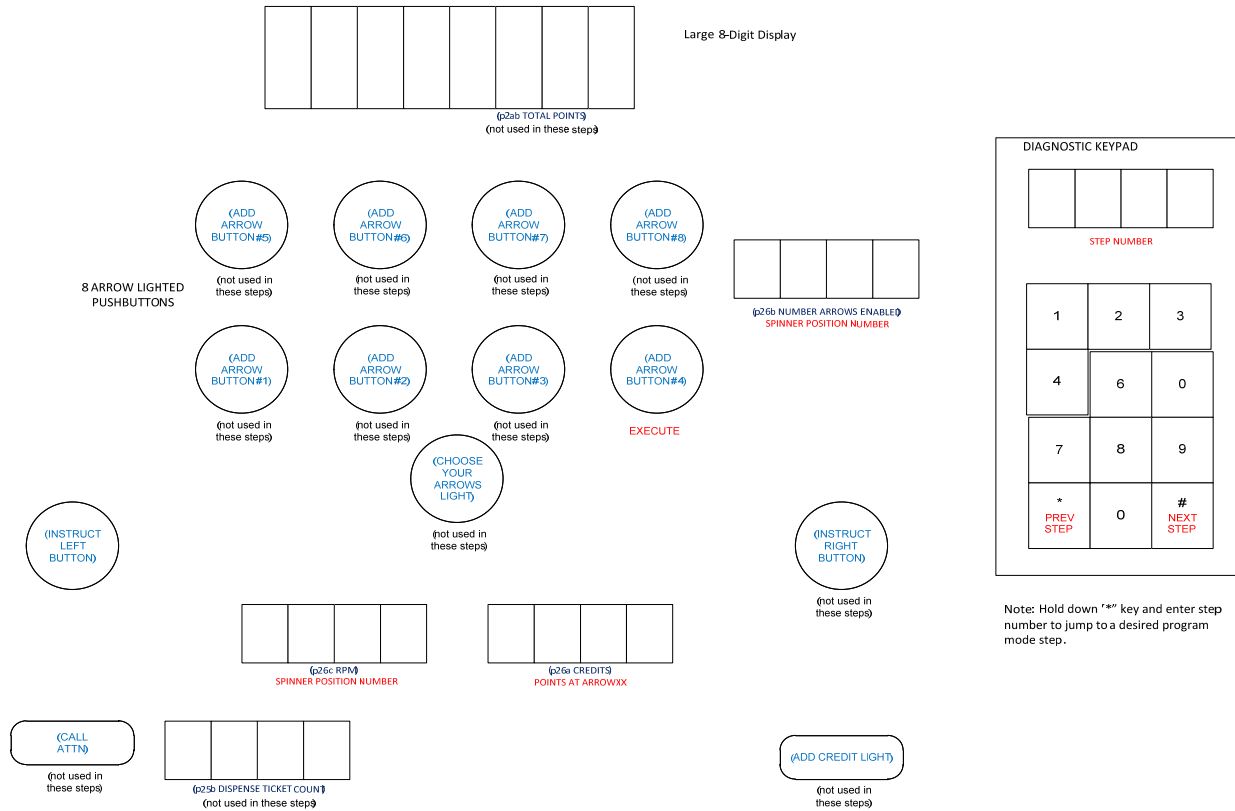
Large 8-Digit Display

(p2ab TOTAL POINTS)
(not used in these steps)

DIAGNOSTIC KEYPAD

STEP NUMBER

| 1 | 2 | 3 |
|---|---|---|
| 4 | 6 | 0 |
| 7 | 8 | 9 |
| * PREV STEP | 0 | # NEXT STEP |

Note: Hold down "*" key and enter step number to jump to a desired program mode step.

8 ARROW LIGHTED PUSHBUTTONS

(ADD ARROW BUTTON#5)
(not used in these steps)

(ADD ARROW BUTTON#6)
(not used in these steps)

(ADD ARROW BUTTON#7)
(not used in these steps)

(ADD ARROW BUTTON#8)
(not used in these steps)

(p26b NUMBER ARROWS ENABLED)
SPINNER POSITION NUMBER

(ADD ARROW BUTTON#1)
(not used in these steps)

(ADD ARROW BUTTON#2)
(not used in these steps)

(ADD ARROW BUTTON#3)
(not used in these steps)

(ADD ARROW BUTTON#4)
EXECUTE

(CHOOSE YOUR ARROWS LIGHT)
(not used in these steps)

(INSTRUCT LEFT BUTTON)

(INSTRUCT RIGHT BUTTON)
(not used in these steps)

(p26c RPM)
SPINNER POSITION NUMBER

(p26a CREDITS)
POINTS AT ARROWXX

(CALL ATTN)
(not used in these steps)

(p25b DISPENSE TICKET COUNT)
(not used in these steps)

(ADD CREDIT LIGHT)
(not used in these steps)